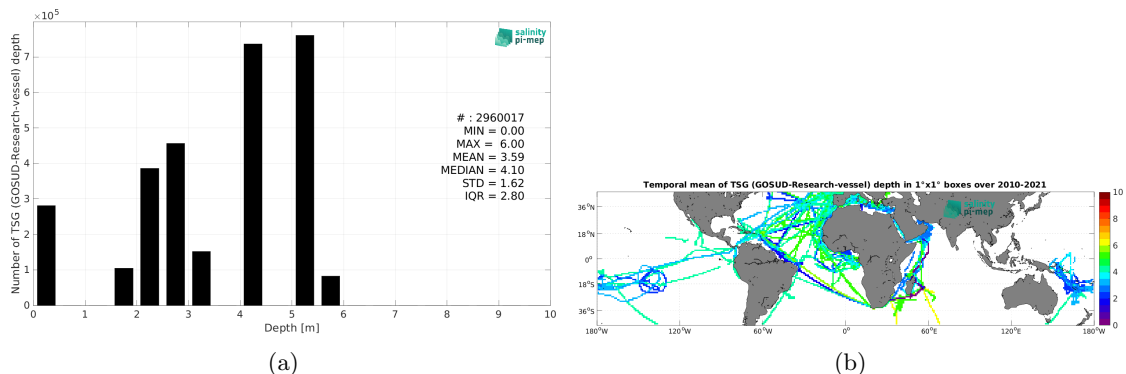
$\times10^5$

salinity pi-mep

Number of TSG (GOSUD-Research-vessel) depth

7
6
5
4
3
2
1
0

# : 2960017
MIN = 0.00
MAX = 6.00
MEAN = 3.59
MEDIAN = 4.10
STD = 1.62
IQR = 2.80

0 1 2 3 4 5 6 7 8 9 10

Depth [m]

(a)

Temporal mean of TSG (GOSUD-Research-vessel) depth in 1°x1° boxes over 2010-2021

salinity pi-mep

36°N
18°N
0°
18°S
36°S

180°W 120°W 60°W 0° 60°E 120°E 180°W

10
8
6
4
2
0

(b)